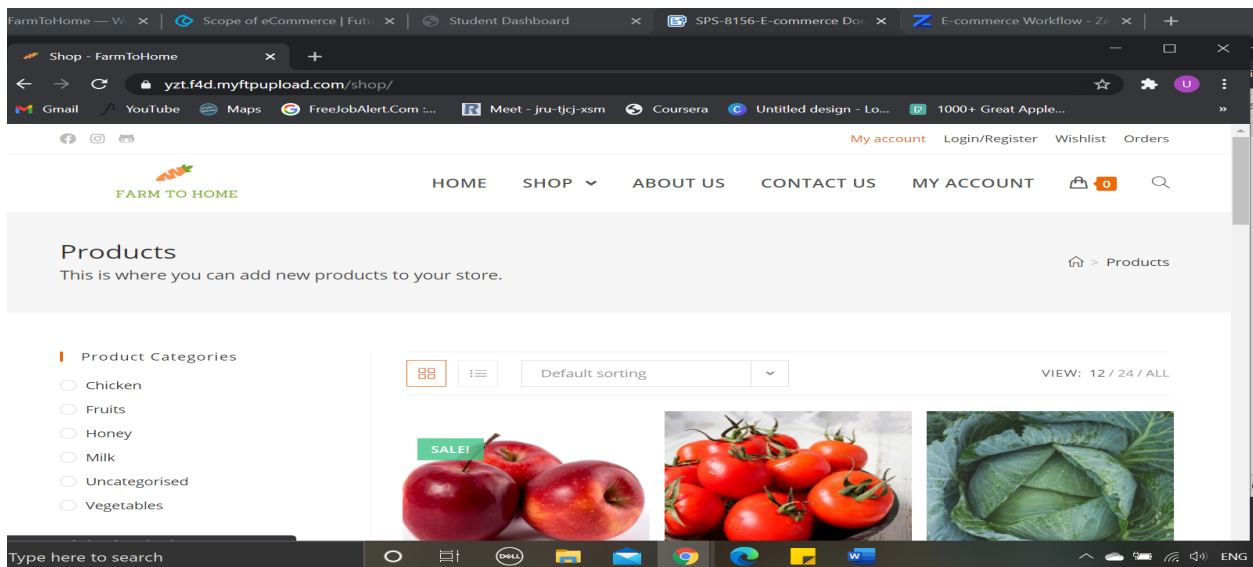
FarmToHome — W ×
Scope of eCommerce | Futu ×
Student Dashboard ×
SPS-8156-E-commerce Do ×
E-commerce Workflow - Ze ×
+

Shop - FarmToHome ×
+

yzt.f4d.myftpupload.com/shop/

Gmail YouTube Maps FreeJobAlert.Com :... Meet - jru-tjcj-xsm Coursera Untitled design - Lo... 1000+ Great Apple...

My account Login/Register Wishlist Orders

FARM TO HOME

HOME SHOP ABOUT US CONTACT US MY ACCOUNT 0

Products
This is where you can add new products to your store.

Products

Product Categories
Chicken
Fruits
Honey
Milk
Uncategorised
Vegetables

Default sorting

VIEW: 12 / 24 / ALL

SALE!

Type here to search

ENG